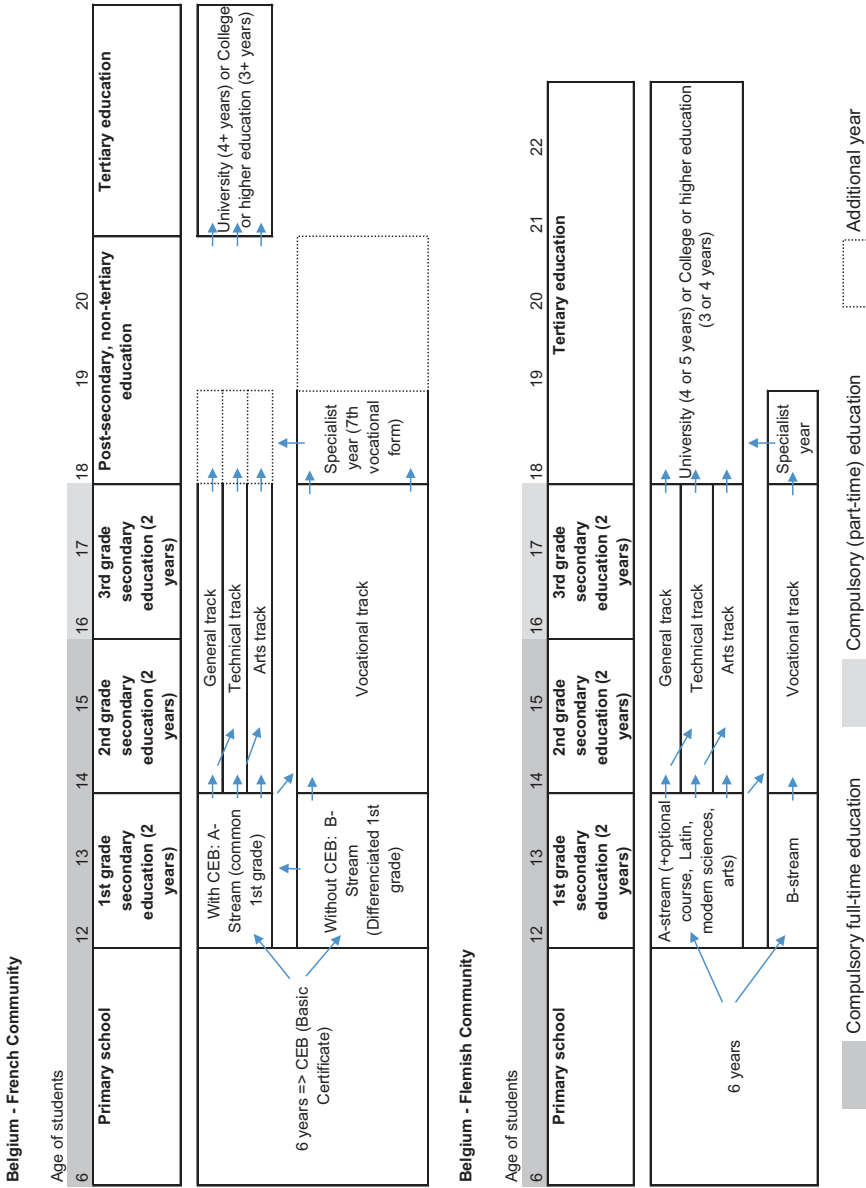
Belgium - French Community

Age of students

| 6 | 12 | 13 | 14 | 15 | 16 | 17 | 18 | 19 | 20 |
|---|---|---|---|---|---|---|---|---|---|
| Primary school | | 1st grade secondary education (2 years) | | 2nd grade secondary education (2 years) | | 3rd grade secondary education (2 years) | | Post-secondary, non-tertiary education | | Tertiary education |

6 years => CEB (Basic Certificate)

With CEB: A-Stream (common 1st grade)

Without CEB: B-Stream (Differenciated 1st grade)

General track

Technical track

Arts track

Vocational track

Specialist year (7th vocational form)

University (4+ years) or College or higher education (3+ years)

Belgium - Flemish Community

Age of students

| 6 | 12 | 13 | 14 | 15 | 16 | 17 | 18 | 19 | 20 | 21 | 22 |
|---|---|---|---|---|---|---|---|---|---|---|---|
| Primary school | | 1st grade secondary education (2 years) | | 2nd grade secondary education (2 years) | | 3rd grade secondary education (2 years) | | Tertiary education | | | |

6 years

A-stream (+optional course, Latin, modern sciences, arts)

B-stream

General track

Technical track

Arts track

Vocational track

Specialist year

University (4 or 5 years) or College or higher education (3 or 4 years)

Compulsory full-time education

Compulsory (part-time) education

Additional year